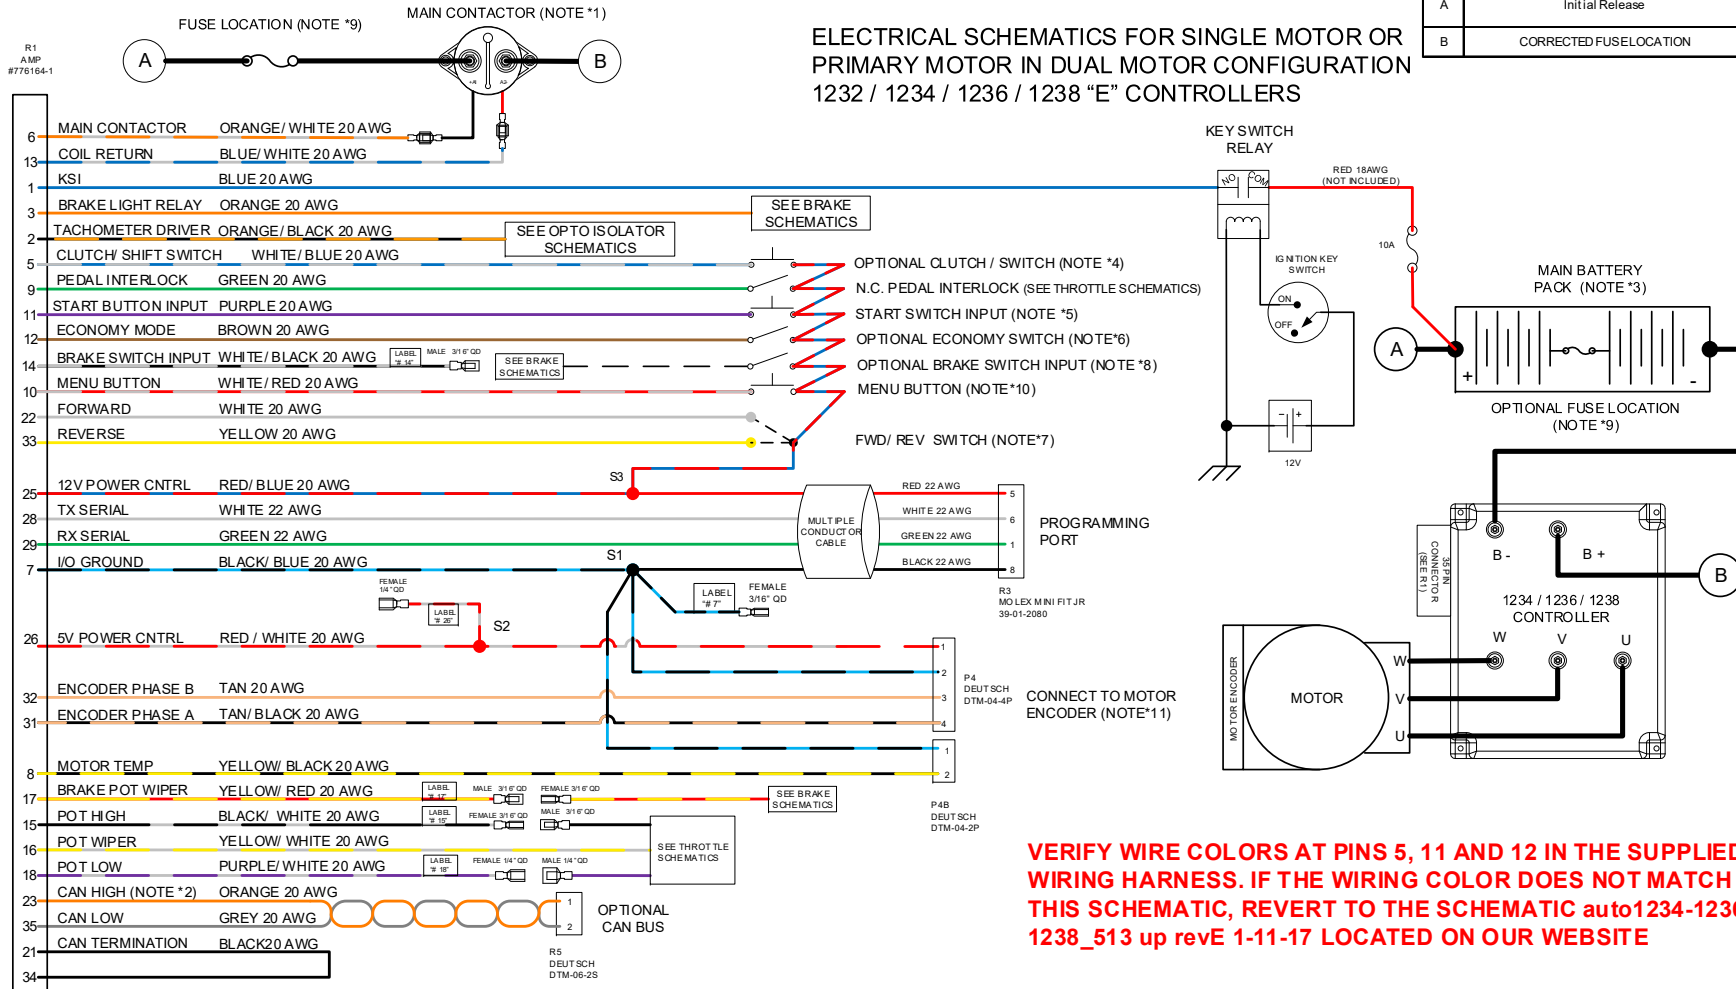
A | Initial Release
B | CORRECTED FUSE LOCATION

FUSE LOCATION (NOTE *9)
MAIN CONTACTOR (NOTE *1)
R1
AMP
#776164-1
A
B

ELECTRICAL SCHEMATICS FOR SINGLE MOTOR OR PRIMARY MOTOR IN DUAL MOTOR CONFIGURATION
1232 / 1234 / 1236 / 1238 “E” CONTROLLERS

6 MAIN CONTACTOR ORANGE/ WHITE 20 AWG
13 COIL RETURN BLUE/ WHITE 20 AWG
1 KSI BLUE 20 AWG
3 BRAKE LIGHT RELAY ORANGE 20 AWG
2 TACHOMETER DRIVER ORANGE/ BLACK 20 AWG
5 CLUTCH/ SHIFT SWITCH WHITE/ BLUE 20 AWG
9 PEDAL INTERLOCK GREEN 20 AWG
11 START BUTTON INPUT PURPLE 20 AWG
12 ECONOMY MODE BROWN 20 AWG
14 BRAKE SWITCH INPUT WHITE/ BLACK 20 AWG
10 MENU BUTTON WHITE/ RED 20 AWG
22 FORWARD WHITE 20 AWG
33 REVERSE YELLOW 20 AWG
25 12V POWER CNTRL RED/ BLUE 20 AWG
28 TX SERIAL WHITE 22 AWG
29 RX SERIAL GREEN 22 AWG
7 I/O GROUND BLACK/ BLUE 20 AWG
26 5V POWER CNTRL RED / WHITE 20 AWG
32 ENCODER PHASE B TAN 20 AWG
31 ENCODER PHASE A TAN/ BLACK 20 AWG
8 MOTOR TEMP YELLOW/ BLACK 20 AWG
17 BRAKE POT WIPER YELLOW/ RED 20 AWG
15 POT HIGH BLACK/ WHITE 20 AWG
16 POT WIPER YELLOW/ WHITE 20 AWG
18 POT LOW PURPLE/ WHITE 20 AWG
23 CAN HIGH (NOTE *2) ORANGE 20 AWG
35 CAN LOW GREY 20 AWG
21 CAN TERMINATION BLACK 20 AWG
34

SEE BRAKE SCHEMATICS
SEE OPTO ISOLATOR SCHEMATICS
LABEL "# 14" MALE 3/16" QD
SEE BRAKE SCHEMATICS
OPTIONAL CLUTCH / SWITCH (NOTE *4)
N.C. PEDAL INTERLOCK (SEE THROTTLE SCHEMATICS)
START SWITCH INPUT (NOTE *5)
OPTIONAL ECONOMY SWITCH (NOTE*6)
OPTIONAL BRAKE SWITCH INPUT (NOTE *8)
MENU BUTTON (NOTE*10)
FWD/ REV SWITCH (NOTE*7)

KEY SWITCH RELAY
NO COM
RED 18AWG (NOT INCLUDED)
10A
IGNITION KEY SWITCH
ON
OFF
12V
MAIN BATTERY PACK (NOTE *3)
A
+
-
OPTIONAL FUSE LOCATION (NOTE *9)

S3
MULTIPLE CONDUCTOR CABLE
RED 22 AWG 5
WHITE 22 AWG 6
GREEN 22 AWG 1
BLACK 22 AWG 8
PROGRAMMING PORT
R3
MOLEX MINI FIT JR
39-01-2080
S1
FEMALE 1/4" QD
LABEL "# 26"
S2
LABEL "# 7"
FEMALE 3/16" QD
1
2
3
4
P4
DEUTSCH
DTM-04-4P
CONNECT TO MOTOR ENCODER (NOTE*11)
1
2
P4B
DEUTSCH
DTM-04-2P
LABEL "# 17" MALE 3/16" QD FEMALE 3/16" QD
SEE BRAKE SCHEMATICS
LABEL "# 15" FEMALE 3/16" QD MALE 3/16" QD
SEE THROTTLE SCHEMATICS
LABEL "# 18" FEMALE 1/4" QD MALE 1/4" QD
1
2
OPTIONAL CAN BUS
R5
DEUTSCH
DTM-06-2S

35 PIN CONNECTOR (SEE R1)
B -
B +
B
1234 / 1236 / 1238 CONTROLLER
W
V
U
MOTOR ENCODER
MOTOR
W
V
U

VERIFY WIRE COLORS AT PINS 5, 11 AND 12 IN THE SUPPLIED WIRING HARNESS. IF THE WIRING COLOR DOES NOT MATCH THIS SCHEMATIC, REVERT TO THE SCHEMATIC auto1234-123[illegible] 1238_513 up revE 1-11-17 LOCATED ON OUR WEBSITE